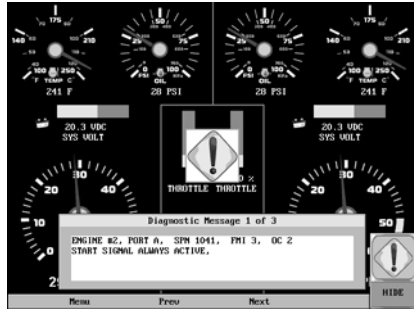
175
140
210
100
250
°F TEMP C°
241 F

50
25
75
0
100
PSI OIL
28 PSI

50
25
75
0
100
PSI OIL
28 PSI

175
140
210
100
250
°F TEMP C°
241 F

20.3 VDC
SYS VOLT

20.3 VDC
SYS VOLT

THROTTLE THROTTLE

30
20
40
10
0

30
20
40
50

Diagnostic Message 1 of 3
ENGINE #2, PORT A, SPN 1041, FMI 3, OC 2
START SIGNAL ALWAYS ACTIVE,

HIDE

Menu
Prev
Next